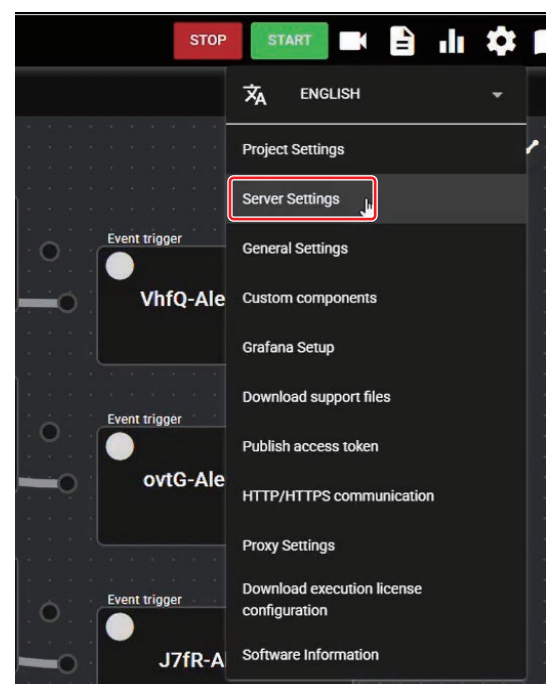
STOP START

ENGLISH

Project Settings

Server Settings

General Settings

Custom components

Grafana Setup

Download support files

Publish access token

HTTP/HTTPS communication

Proxy Settings

Download execution license configuration

Software Information

Event trigger

VhfQ-Ale

Event trigger

ovtG-Ale

Event trigger

J7fR-A